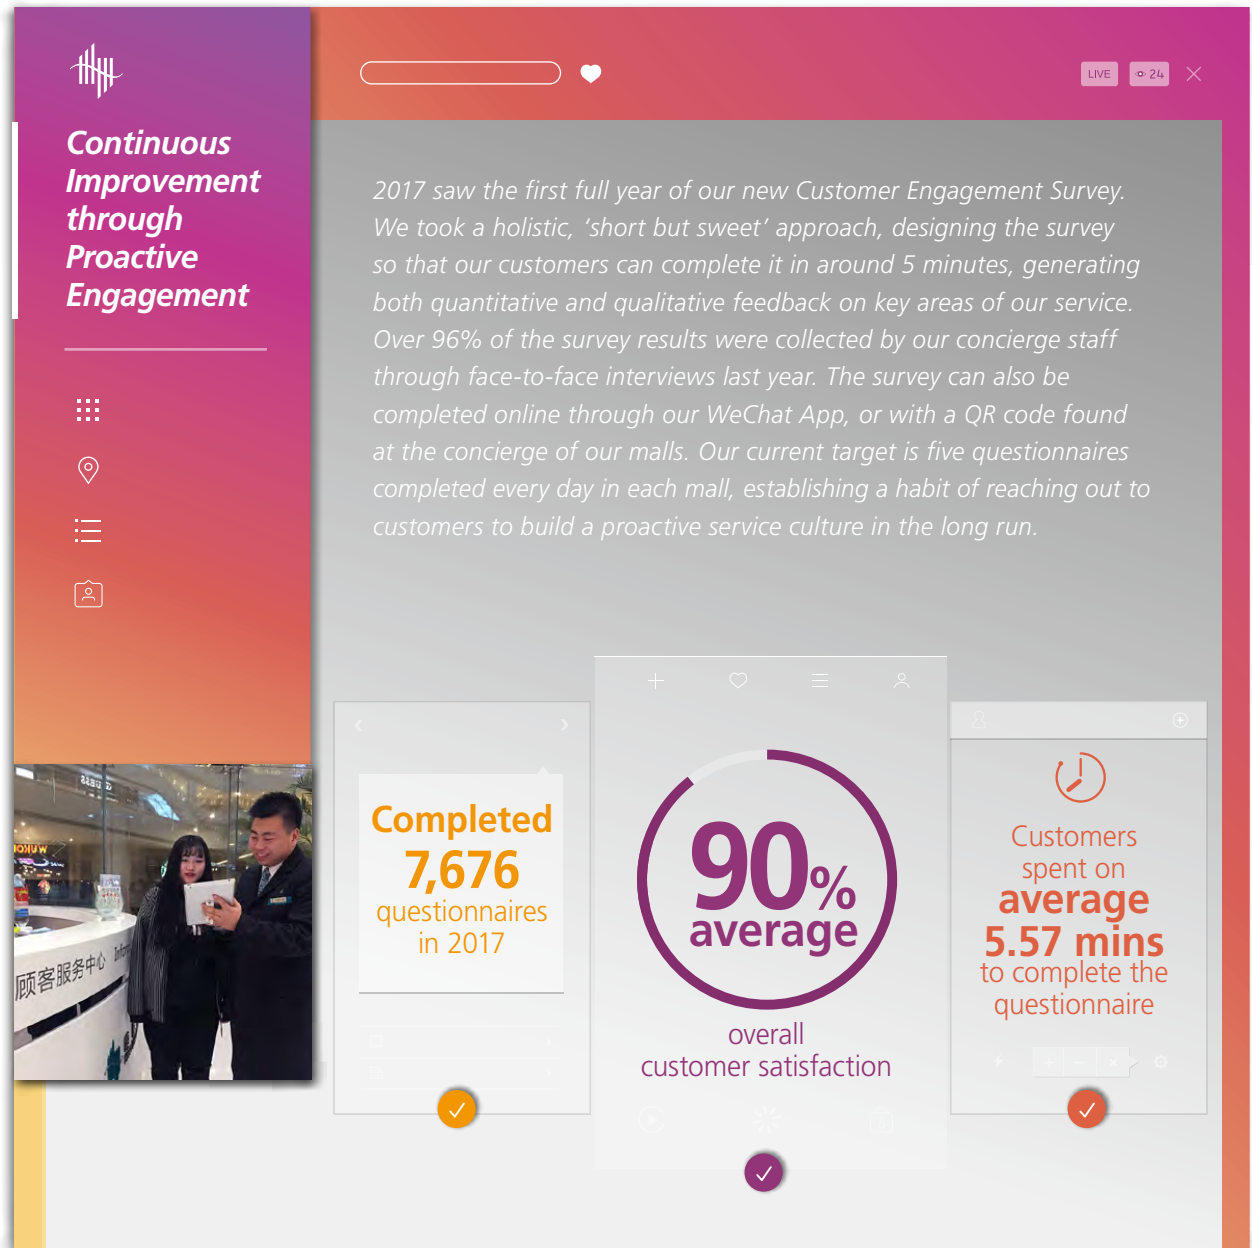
Continuous Improvement through Proactive Engagement

LIVE 24

2017 saw the first full year of our new Customer Engagement Survey. We took a holistic, 'short but sweet' approach, designing the survey so that our customers can complete it in around 5 minutes, generating both quantitative and qualitative feedback on key areas of our service. Over 96% of the survey results were collected by our concierge staff through face-to-face interviews last year. The survey can also be completed online through our WeChat App, or with a QR code found at the concierge of our malls. Our current target is five questionnaires completed every day in each mall, establishing a habit of reaching out to customers to build a proactive service culture in the long run.

顾客服务中心

Completed 7,676 questionnaires in 2017

90% average

overall customer satisfaction

Customers spent on average 5.57 mins to complete the questionnaire